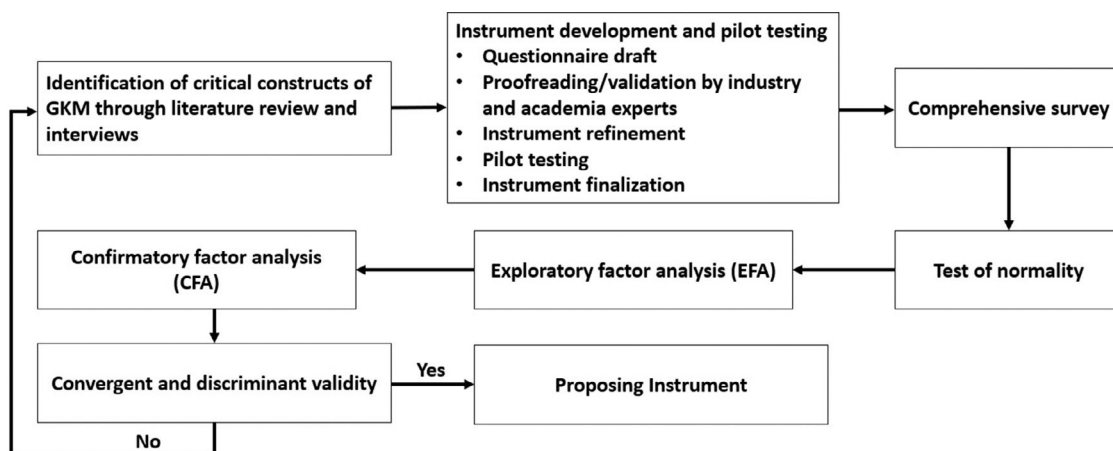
Identification of critical constructs of GKM through literature review and interviews

Instrument development and pilot testing
- Questionnaire draft
- Proofreading/validation by industry and academia experts
- Instrument refinement
- Pilot testing
- Instrument finalization

Comprehensive survey

Test of normality

Exploratory factor analysis (EFA)

Confirmatory factor analysis (CFA)

Convergent and discriminant validity

Yes

Proposing Instrument

No